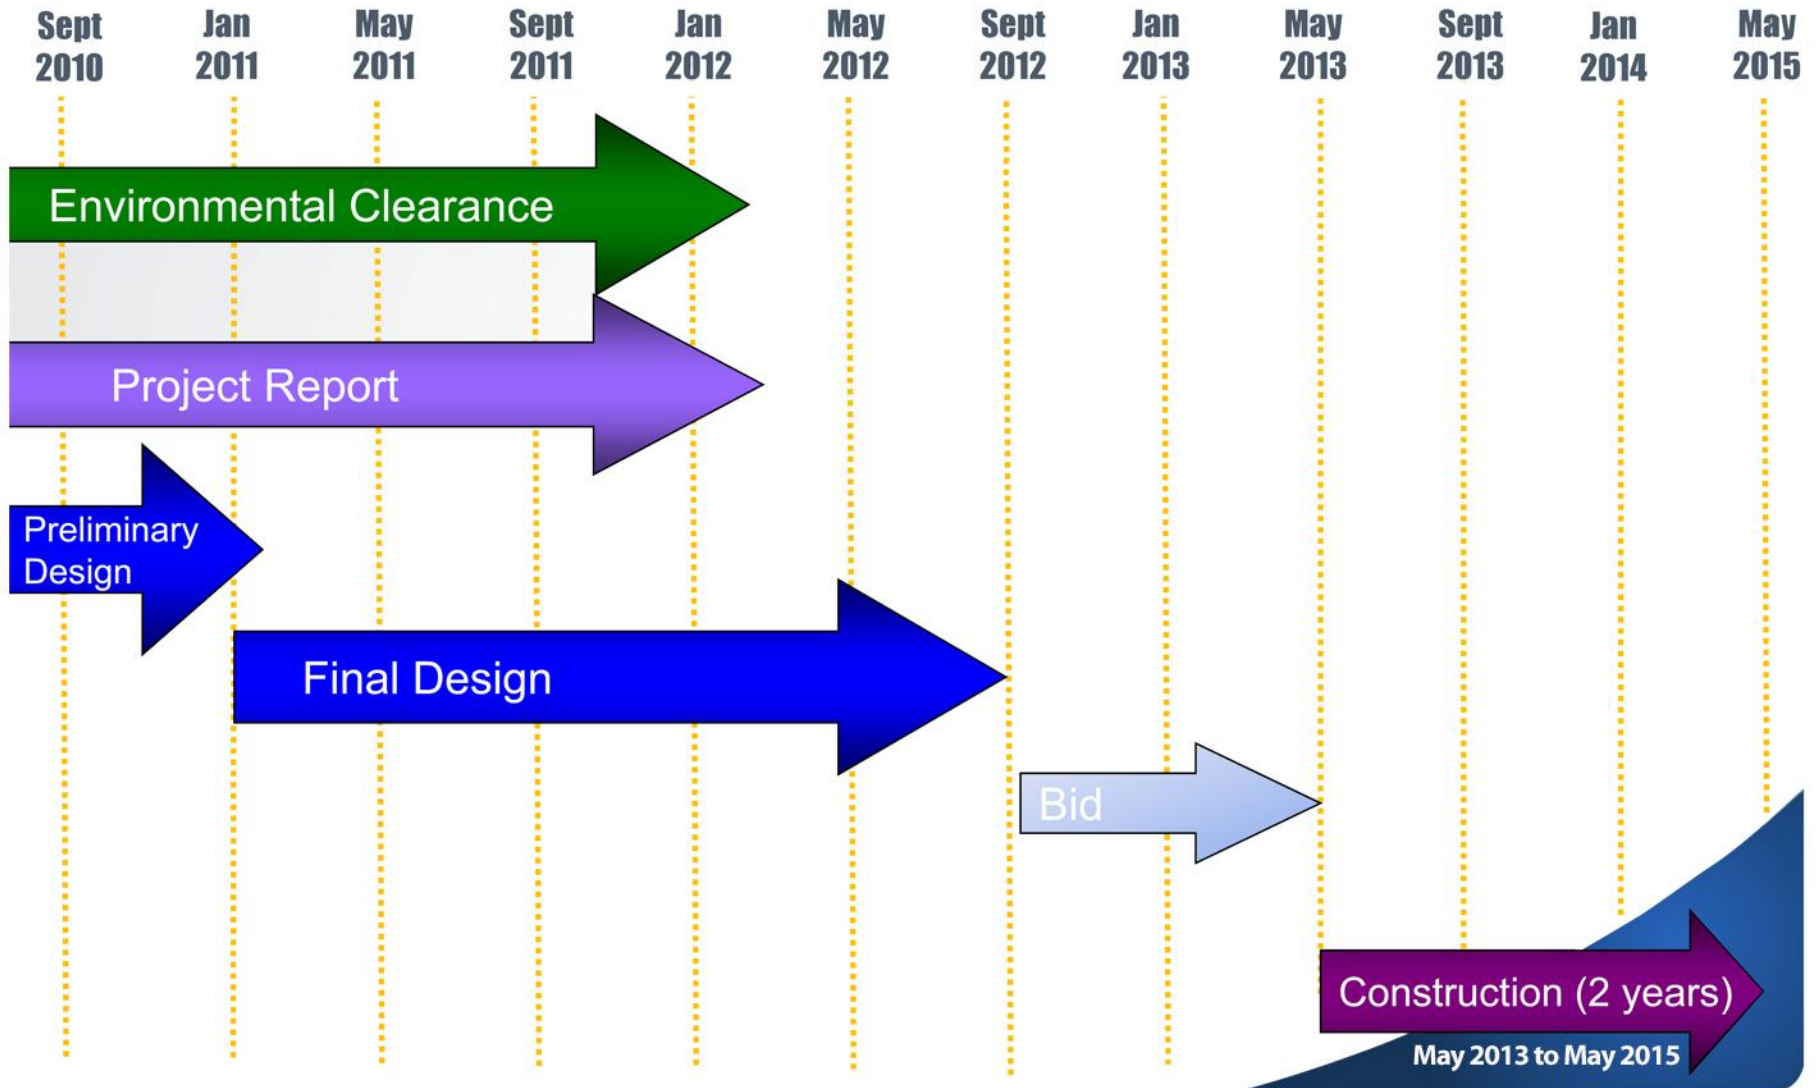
Sept 2010 Jan 2011 May 2011 Sept 2011 Jan 2012 May 2012 Sept 2012 Jan 2013 May 2013 Sept 2013 Jan 2014 May 2015

Environmental Clearance

Project Report

Preliminary Design

Final Design

Bid

Construction (2 years)

May 2013 to May 2015